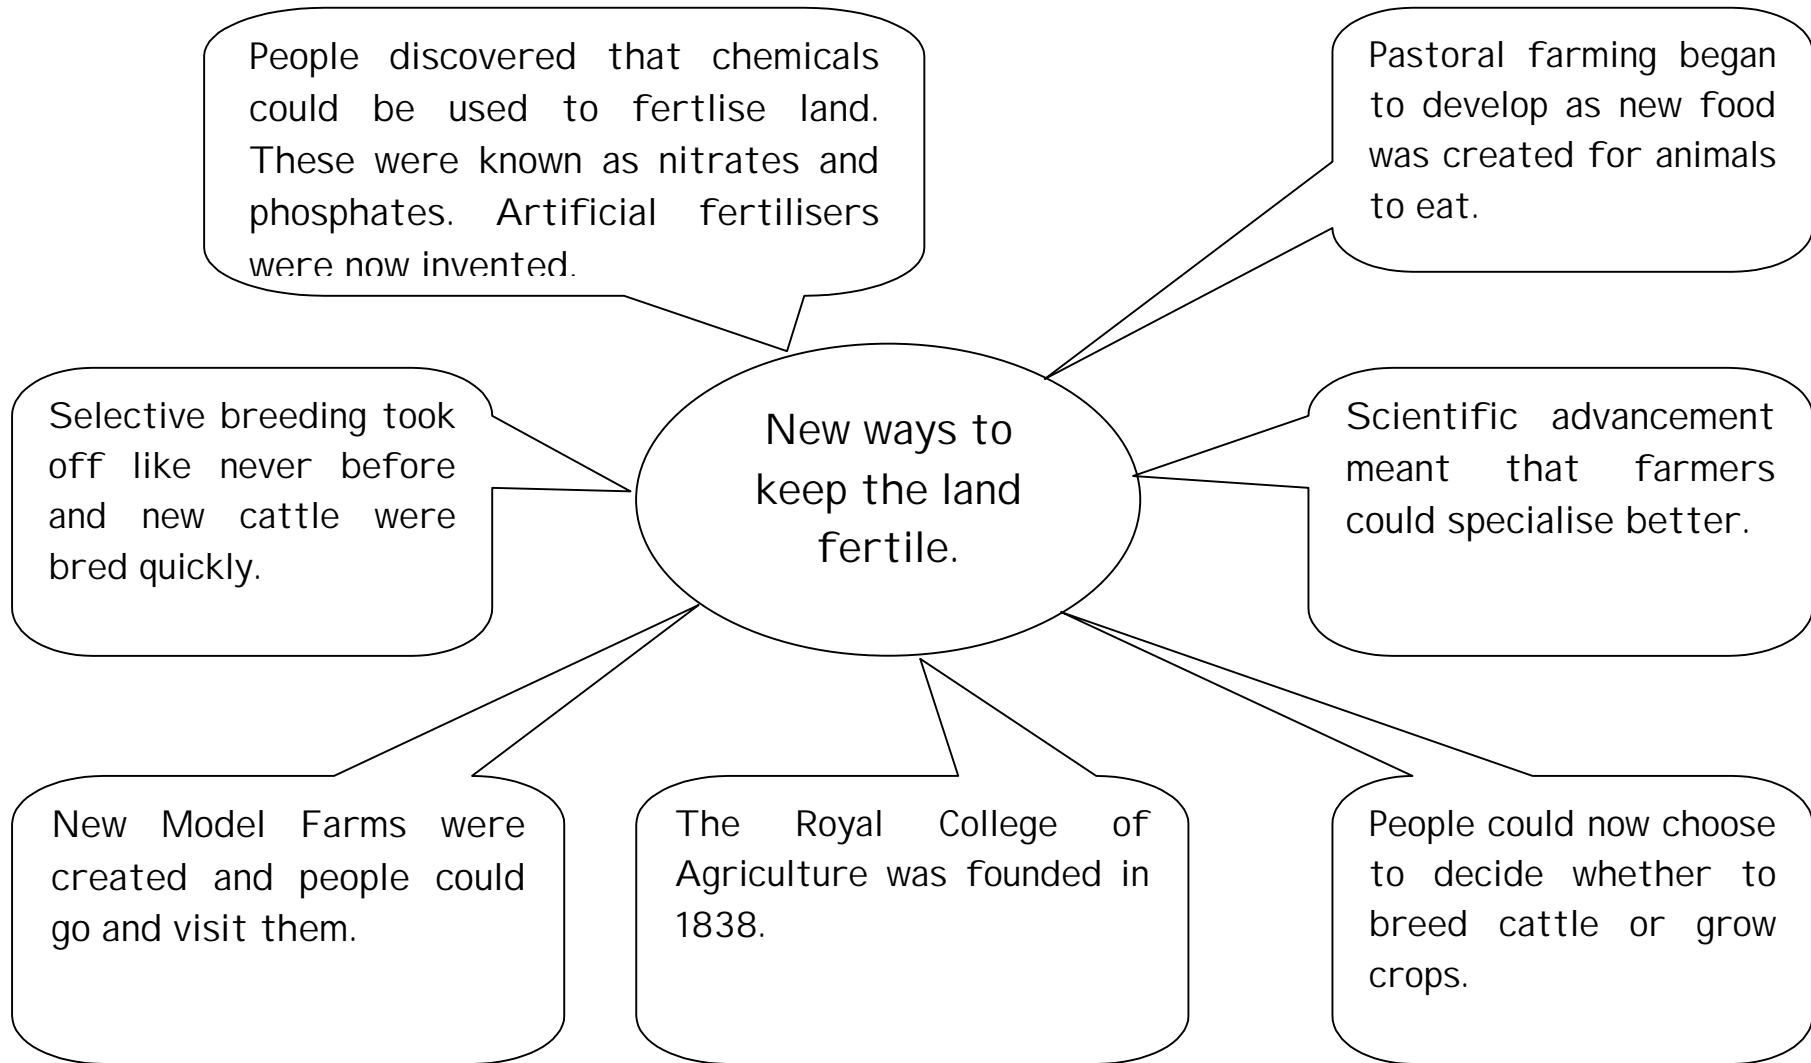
People discovered that chemicals could be used to fertlise land. These were known as nitrates and phosphates. Artificial fertilisers were now invented.

Pastoral farming began to develop as new food was created for animals to eat.

Selective breeding took off like never before and new cattle were bred quickly.

New ways to keep the land fertile.

Scientific advancement meant that farmers could specialise better.

New Model Farms were created and people could go and visit them.

The Royal College of Agriculture was founded in 1838.

People could now choose to decide whether to breed cattle or grow crops.